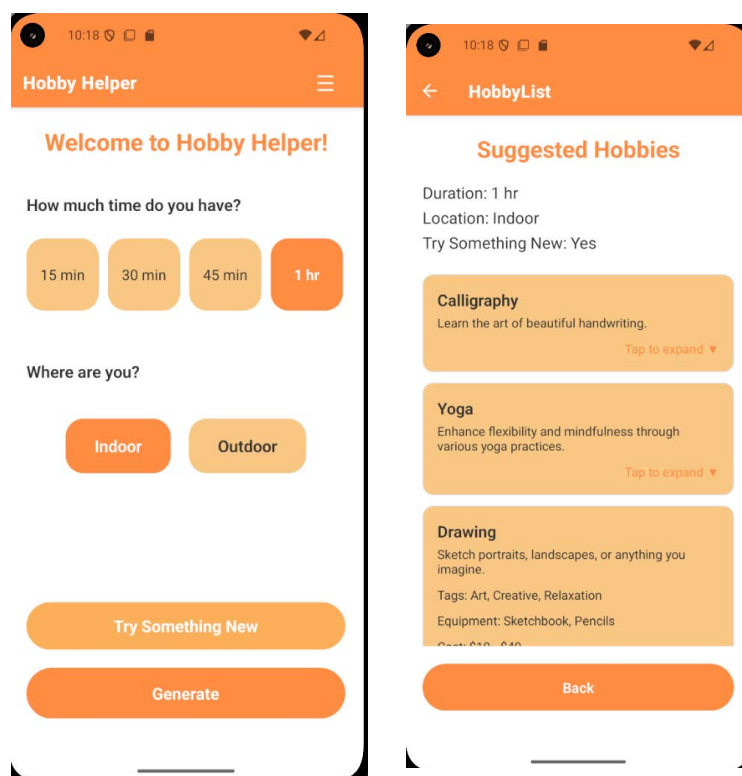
10:18

Hobby Helper ☰

Welcome to Hobby Helper!

How much time do you have?

15 min

30 min

45 min

1 hr

Where are you?

Indoor

Outdoor

Try Something New

Generate

10:18

← HobbyList

Suggested Hobbies

Duration: 1 hr
Location: Indoor
Try Something New: Yes

Calligraphy
Learn the art of beautiful handwriting.
Tap to expand ▼

Yoga
Enhance flexibility and mindfulness through various yoga practices.
Tap to expand ▼

Drawing
Sketch portraits, landscapes, or anything you imagine.

Tags: Art, Creative, Relaxation

Equipment: Sketchbook, Pencils

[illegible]

Back